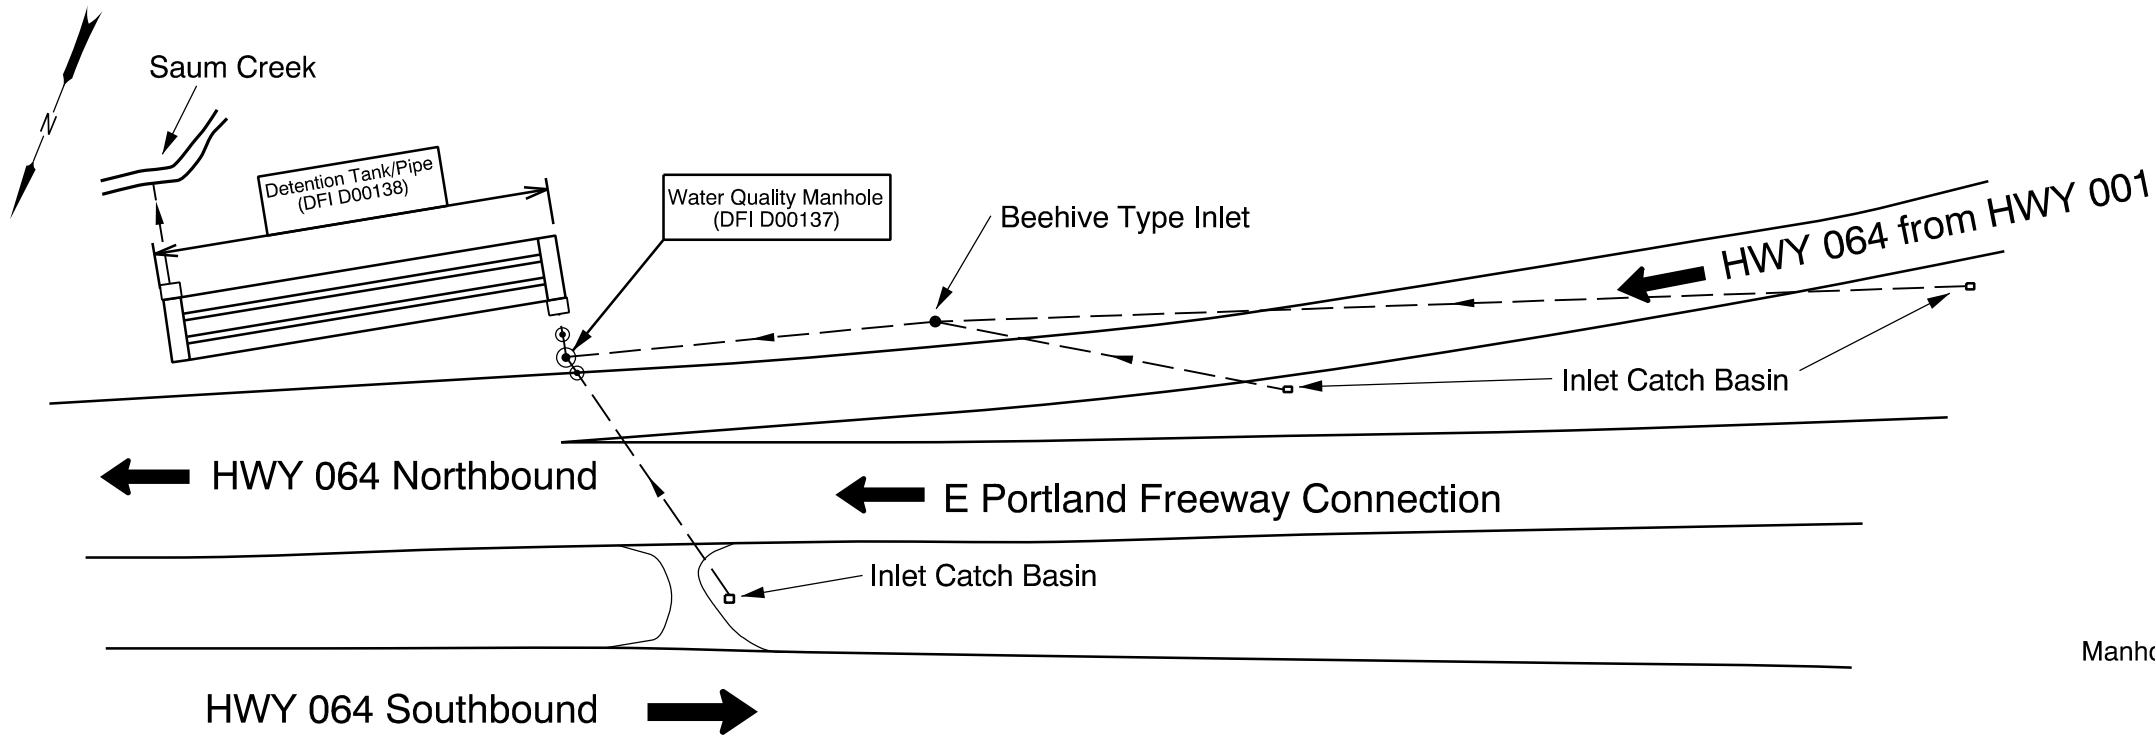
N

Saum Creek

Detention Tank/Pipe (DFI D00138)

Water Quality Manhole (DFI D00137)

Beehive Type Inlet

HWY 064 from HWY 001

Inlet Catch Basin

HWY 064 Northbound

E Portland Freeway Connection

Inlet Catch Basin

Manho

HWY 064 Southbound